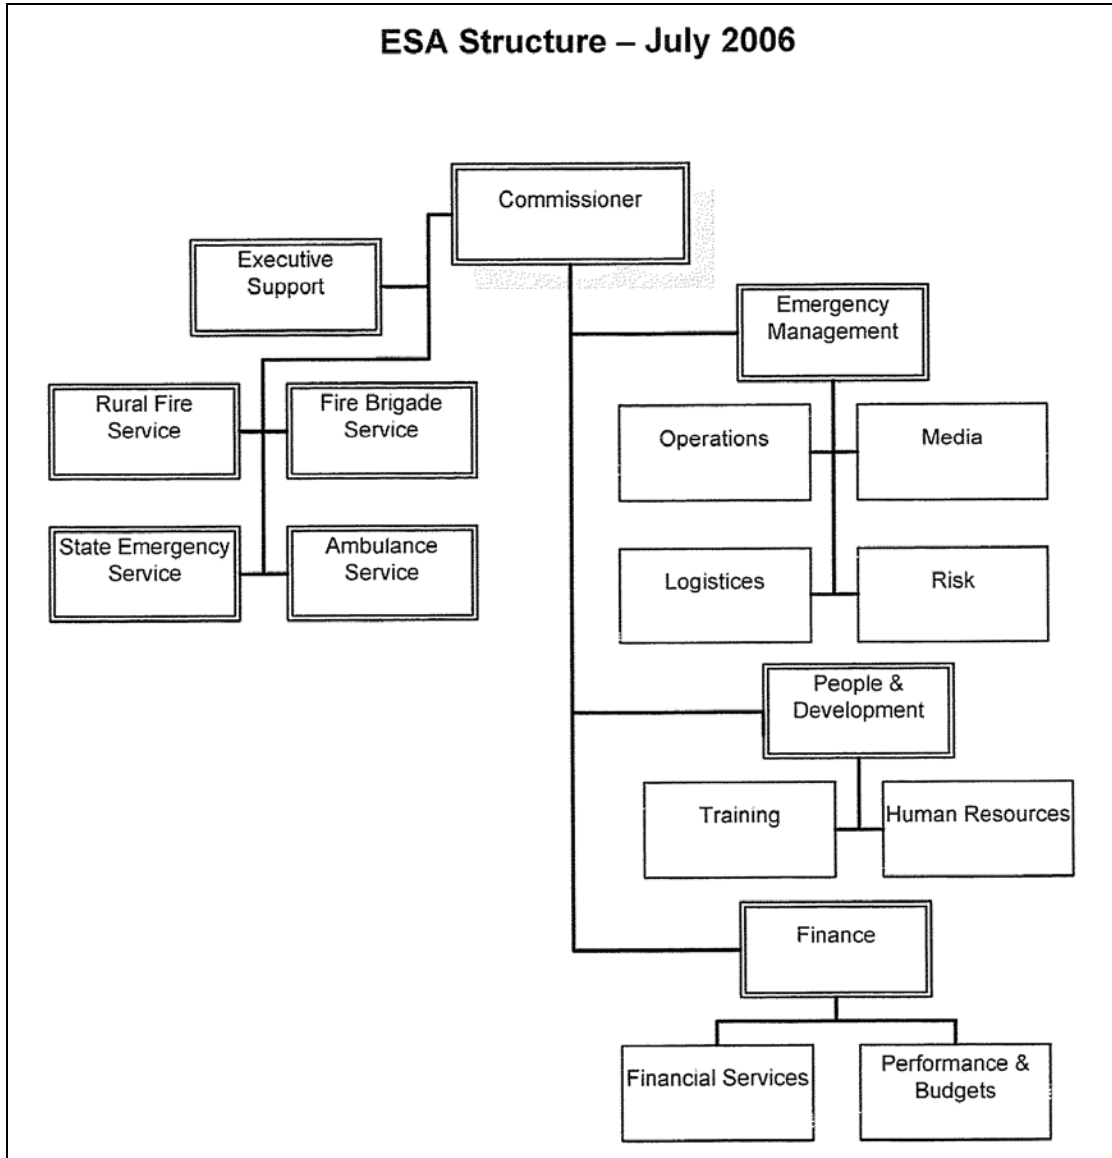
ESA Structure – July 2006

Commissioner

Executive Support

Rural Fire Service

Fire Brigade Service

State Emergency Service

Ambulance Service

Emergency Management

Operations

Media

Logistices

Risk

People & Development

Training

Human Resources

Finance

Financial Services

Performance & Budgets